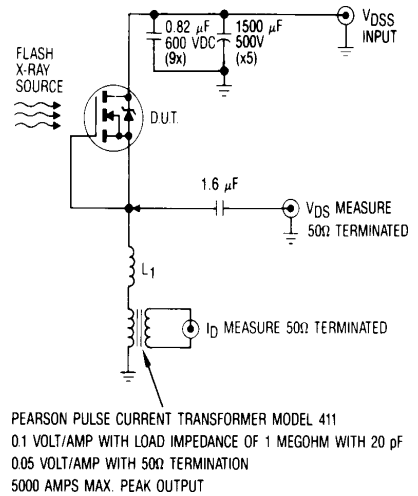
0.82 $\mu$F
600 VDC
(9x)

1500 $\mu$F
500V
(x5)

$V_{DSS}$
INPUT

FLASH
X-RAY
SOURCE

D.U.T.

1.6 $\mu$F

$V_{DS}$ MEASURE
50Ω TERMINATED

$L_1$

$I_D$ MEASURE 50Ω TERMINATED

PEARSON PULSE CURRENT TRANSFORMER MODEL 411
0.1 VOLT/AMP WITH LOAD IMPEDANCE OF 1 MEGOHM WITH 20 pF
0.05 VOLT/AMP WITH 50Ω TERMINATION
5000 AMPS MAX. PEAK OUTPUT